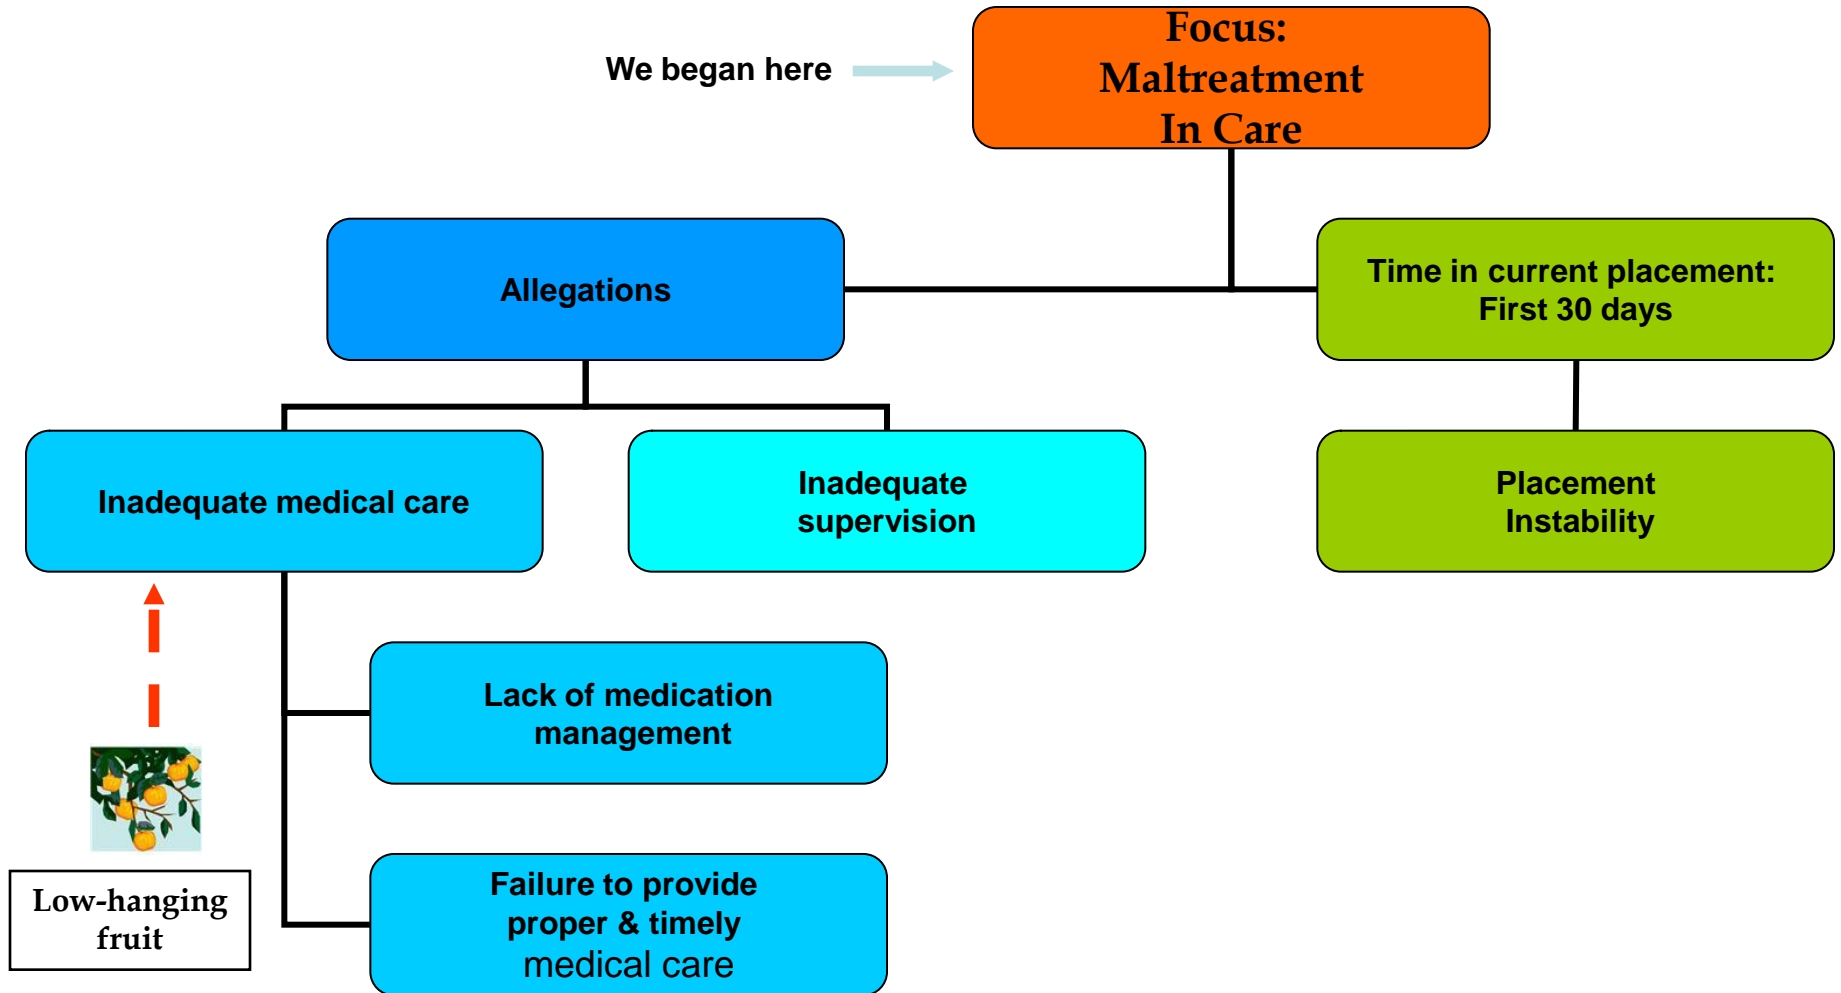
We began here

Focus:
Maltreatment
In Care

Allegations

Time in current placement:
First 30 days

Inadequate medical care

Inadequate
supervision

Placement
Instability

Lack of medication
management

Failure to provide
proper & timely
medical care

Low-hanging
fruit